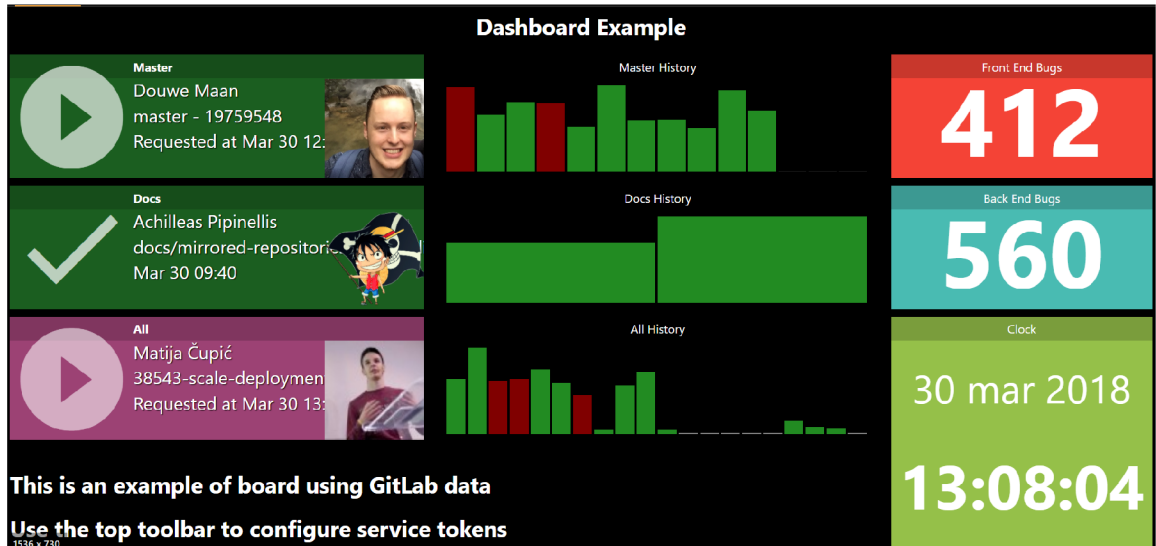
Dashboard Example

Master
Douwe Maan
master - 19759548
Requested at Mar 30 12:

Master History

Front End Bugs
412

Docs
Achilleas Pipinellis
docs/mirrored-repositori
Mar 30 09:40

Docs History

Back End Bugs
560

All
Matija Čupić
38543-scale-deploymen
Requested at Mar 30 13:

All History

Clock
30 mar 2018
13:08:04

This is an example of board using GitLab data

Use the top toolbar to configure service tokens

1536 x 730